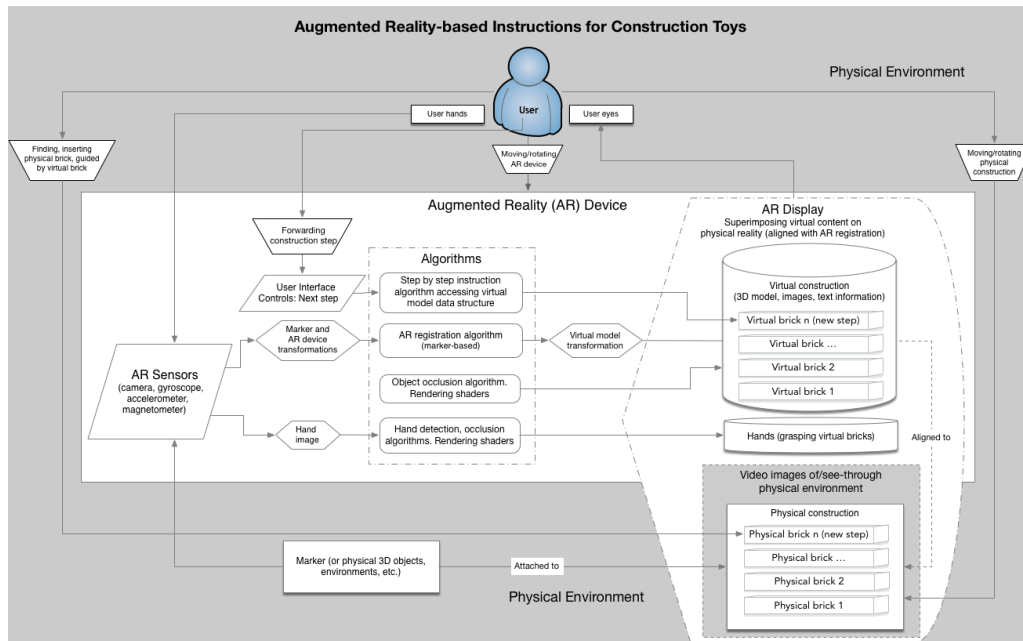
Augmented Reality-based Instructions for Construction Toys

Physical Environment

User

User hands

User eyes

Finding, inserting physical brick, guided by virtual brick

Moving/rotating AR device

Moving/rotating physical construction

Augmented Reality (AR) Device

Forwarding construction step

AR Display
Superimposing virtual content on physical reality (aligned with AR registration)

Algorithms

User Interface Controls: Next step

Step by step instruction algorithm accessing virtual model data structure

Virtual construction (3D model, images, text information)

Virtual brick n (new step)

Virtual brick ...

Virtual brick 2

Virtual brick 1

Marker and AR device transformations

AR registration algorithm (marker-based)

Virtual model transformation

AR Sensors (camera, gyroscope, accelerometer, magnetometer)

Object occlusion algorithm. Rendering shaders

Hand image

Hand detection, occlusion algorithms. Rendering shaders

Hands (grasping virtual bricks)

Aligned to

Video images of/see-through physical environment

Physical construction

Physical brick n (new step)

Physical brick ...

Physical brick 2

Physical brick 1

Marker (or physical 3D objects, environments, etc.)

Attached to

Physical Environment